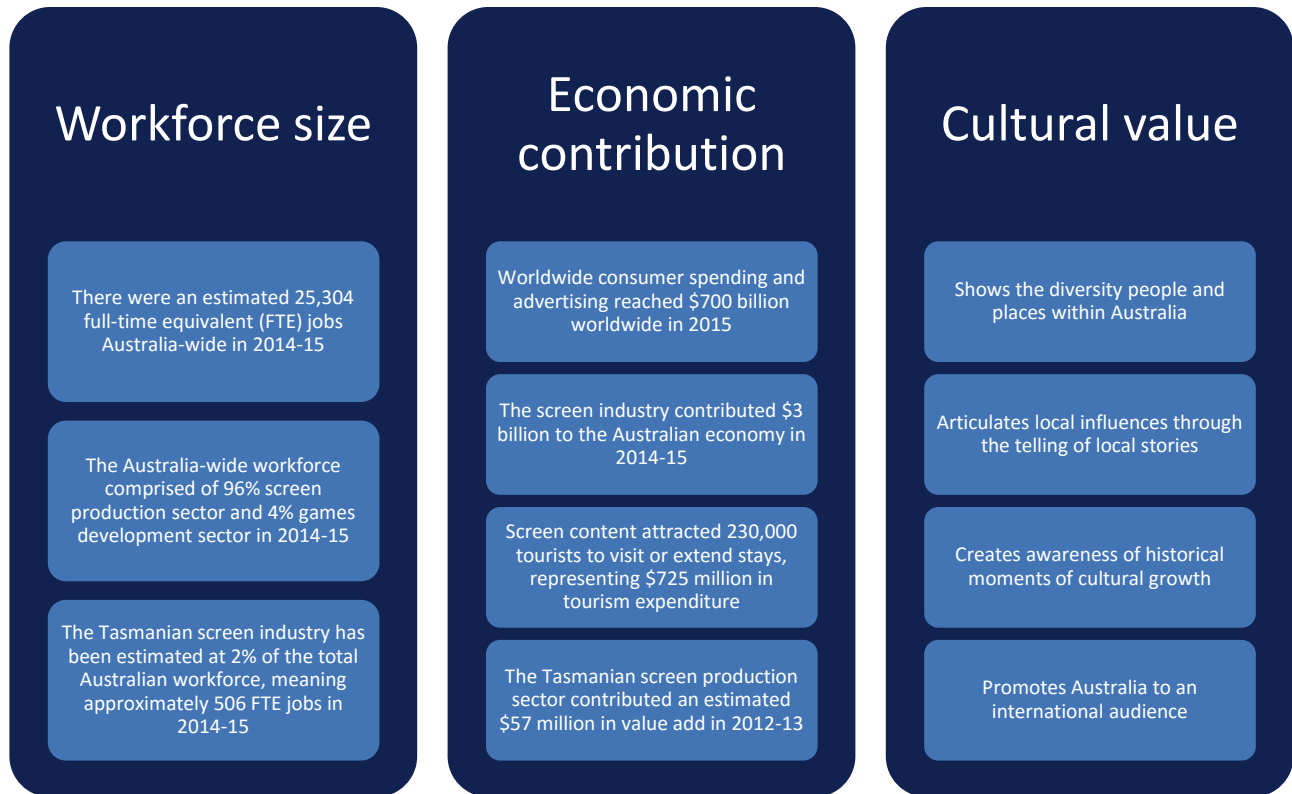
Workforce size

There were an estimated 25,304 full-time equivalent (FTE) jobs Australia-wide in 2014-15

The Australia-wide workforce comprised of 96% screen production sector and 4% games development sector in 2014-15

The Tasmanian screen industry has been estimated at 2% of the total Australian workforce, meaning approximately 506 FTE jobs in 2014-15

Economic contribution

Worldwide consumer spending and advertising reached $700 billion worldwide in 2015

The screen industry contributed $3 billion to the Australian economy in 2014-15

Screen content attracted 230,000 tourists to visit or extend stays, representing $725 million in tourism expenditure

The Tasmanian screen production sector contributed an estimated $57 million in value add in 2012-13

Cultural value

Shows the diversity people and places within Australia

Articulates local influences through the telling of local stories

Creates awareness of historical moments of cultural growth

Promotes Australia to an international audience